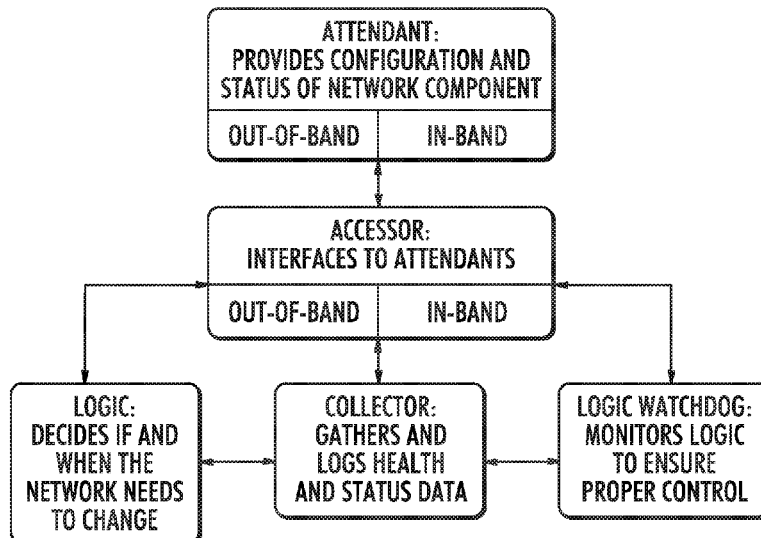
ATTENDANT:
PROVIDES CONFIGURATION AND STATUS OF NETWORK COMPONENT

OUT-OF-BAND

IN-BAND

ACCESSOR:
INTERFACES TO ATTENDANTS

OUT-OF-BAND

IN-BAND

LOGIC:
DECIDES IF AND WHEN THE NETWORK NEEDS TO CHANGE

COLLECTOR:
GATHERS AND LOGS HEALTH AND STATUS DATA

LOGIC WATCHDOG:
MONITORS LOGIC TO ENSURE PROPER CONTROL